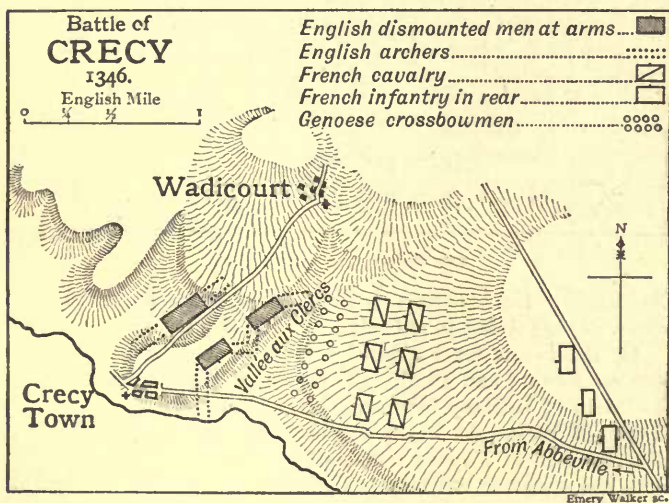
Battle of
CRECY
1346.
English Mile
0 ¼ ½ 1

English dismounted men at arms
English archers
French cavalry
French infantry in rear
Genoese crossbowmen

Wadicourt

N

Vallée aux Clercs

Crecy Town

From Abbeville

Emery Walker sc.